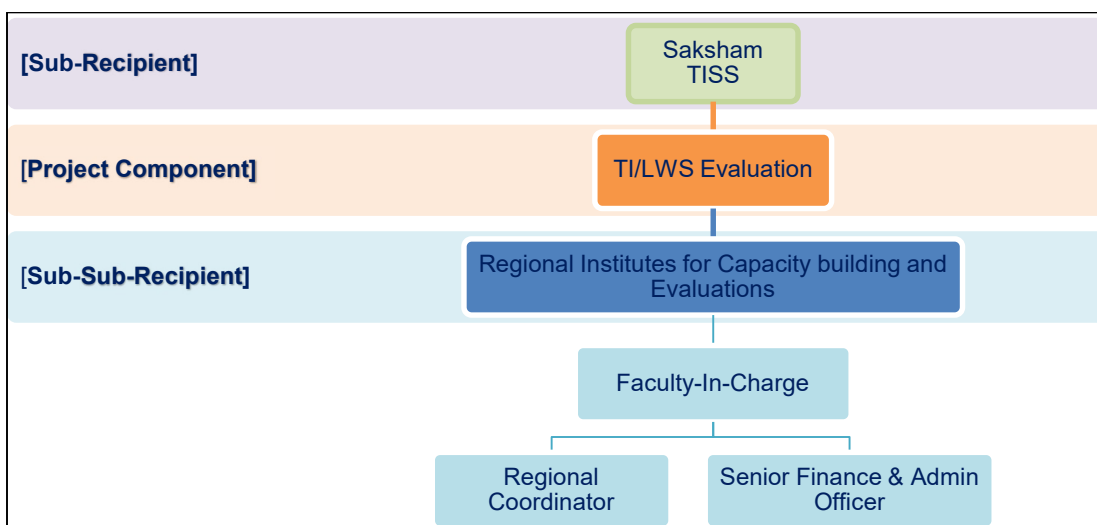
[Sub-Recipient]

Saksham TISS

[Project Component]

TI/LWS Evaluation

[Sub-Sub-Recipient]

Regional Institutes for Capacity building and Evaluations

Faculty-In-Charge

Regional Coordinator

Senior Finance & Admin Officer